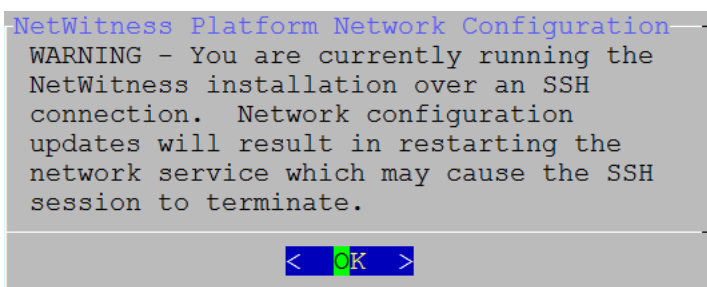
NetWitness Platform Network Configuration

WARNING - You are currently running the NetWitness installation over an SSH connection.  Network configuration updates will result in restarting the network service which may cause the SSH session to terminate.

< OK >